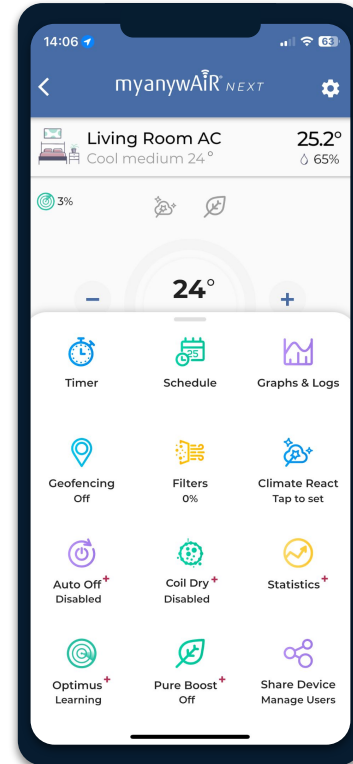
14:06

63

myanywAiR® NEXT

Living Room AC

Cool medium 24°

25.2°

65%

3%

−

24°

+

25

Timer

Schedule

Graphs & Logs

Geofencing
Off

Filters
0%

Climate React
Tap to set

Auto Off+
Disabled

Coil Dry+
Disabled

Statistics+

Optimus+
Learning

Pure Boost+
Off

Share Device
Manage Users